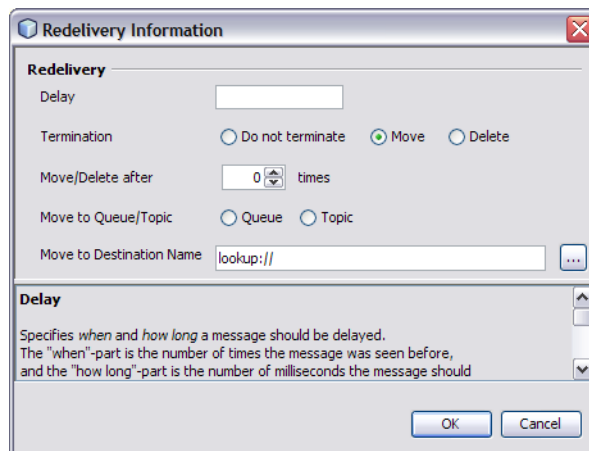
Redelivery Information

Redelivery

Delay

Termination
Do not terminate
Move
Delete

Move/Delete after
0
times

Move to Queue/Topic
Queue
Topic

Move to Destination Name
lookup://
...

Delay

Specifies *when* and *how long* a message should be delayed.
The "when"-part is the number of times the message was seen before, and the "how long"-part is the number of milliseconds the message should

OK
Cancel